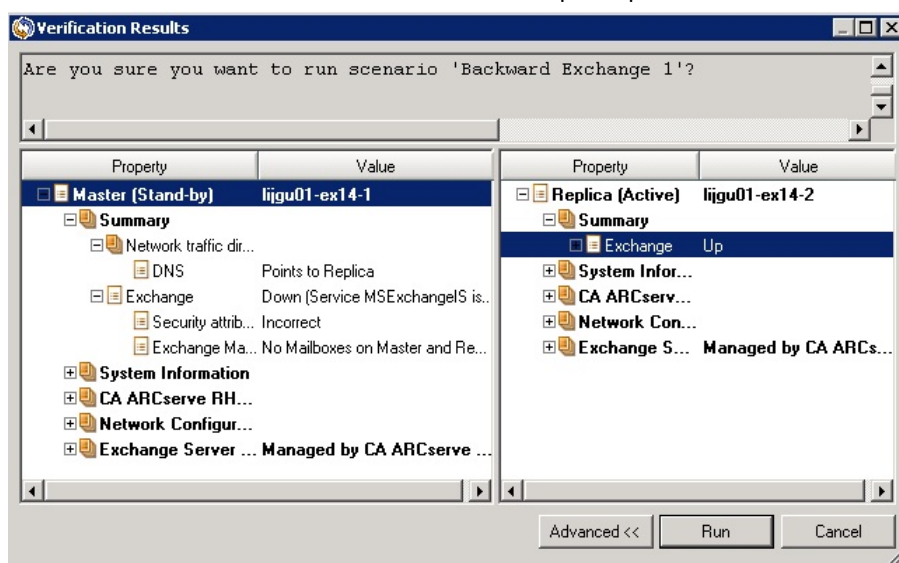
Verification Results

Are you sure you want to run scenario 'Backward Exchange 1'?

| Property | Value |
|---|---|
| Master (Stand-by) | lijgu01-ex14-1 |
| Summary | |
| Network traffic dir... | |
| DNS | Points to Replica |
| Exchange | Down (Service MSExchangeIS is... |
| Security attrib... | Incorrect |
| Exchange Ma... | No Mailboxes on Master and Re... |
| System Information | |
| CA ARCserve RH... | |
| Network Configur... | |
| Exchange Server ... | Managed by CA ARCserve ... |

| Property | Value |
|---|---|
| Replica (Active) | lijgu01-ex14-2 |
| Summary | |
| Exchange | Up |
| System Infor... | |
| CA ARCserv... | |
| Network Con... | |
| Exchange S... | Managed by CA ARCs... |

Advanced << Run Cancel